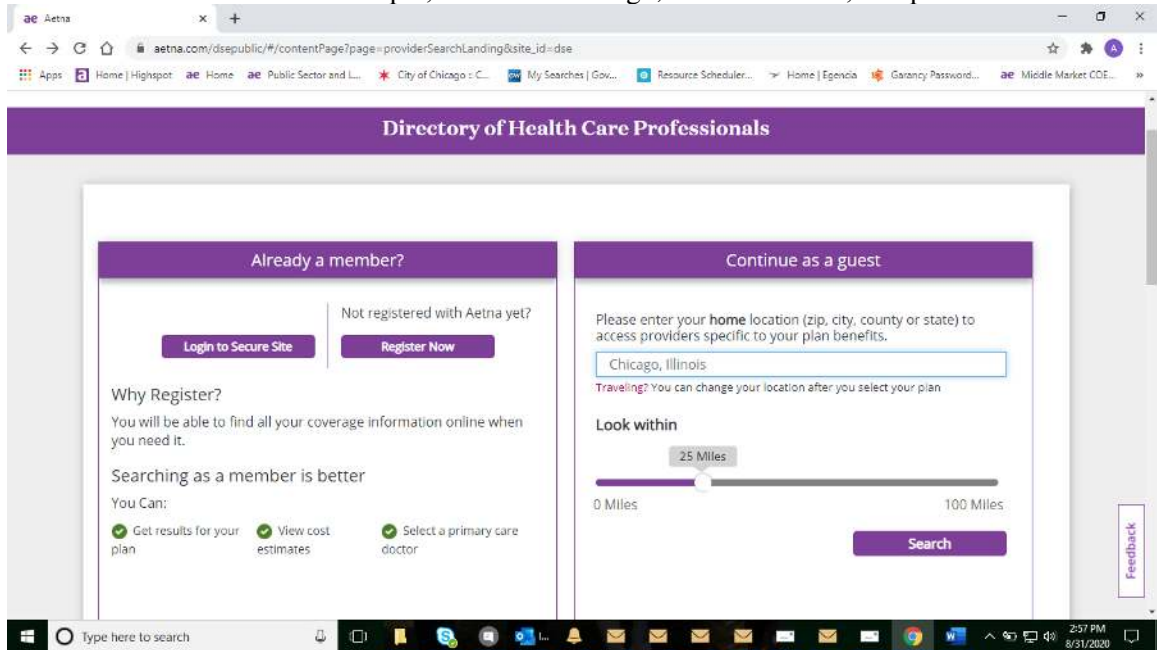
ae Aetna × +

aetna.com/dsepublic/#/contentPage?page=providerSearchLanding&site_id=dse

Apps Home | Highspot ae Home ae Public Sector and L... City of Chicago : C... My Searches | Gov... Resource Scheduler... Home | Egencia Garancy Password... ae Middle Market COE... »

Directory of Health Care Professionals

Already a member?

Login to Secure Site

Not registered with Aetna yet?

Register Now

Why Register?

You will be able to find all your coverage information online when you need it.

Searching as a member is better

You Can:

Get results for your plan

View cost estimates

Select a primary care doctor

Continue as a guest

Please enter your **home** location (zip, city, county or state) to access providers specific to your plan benefits.

Chicago, Illinois

Traveling? You can change your location after you select your plan

Look within

25 Miles

0 Miles

100 Miles

Search

Feedback

Type here to search

2:57 PM
8/31/2020